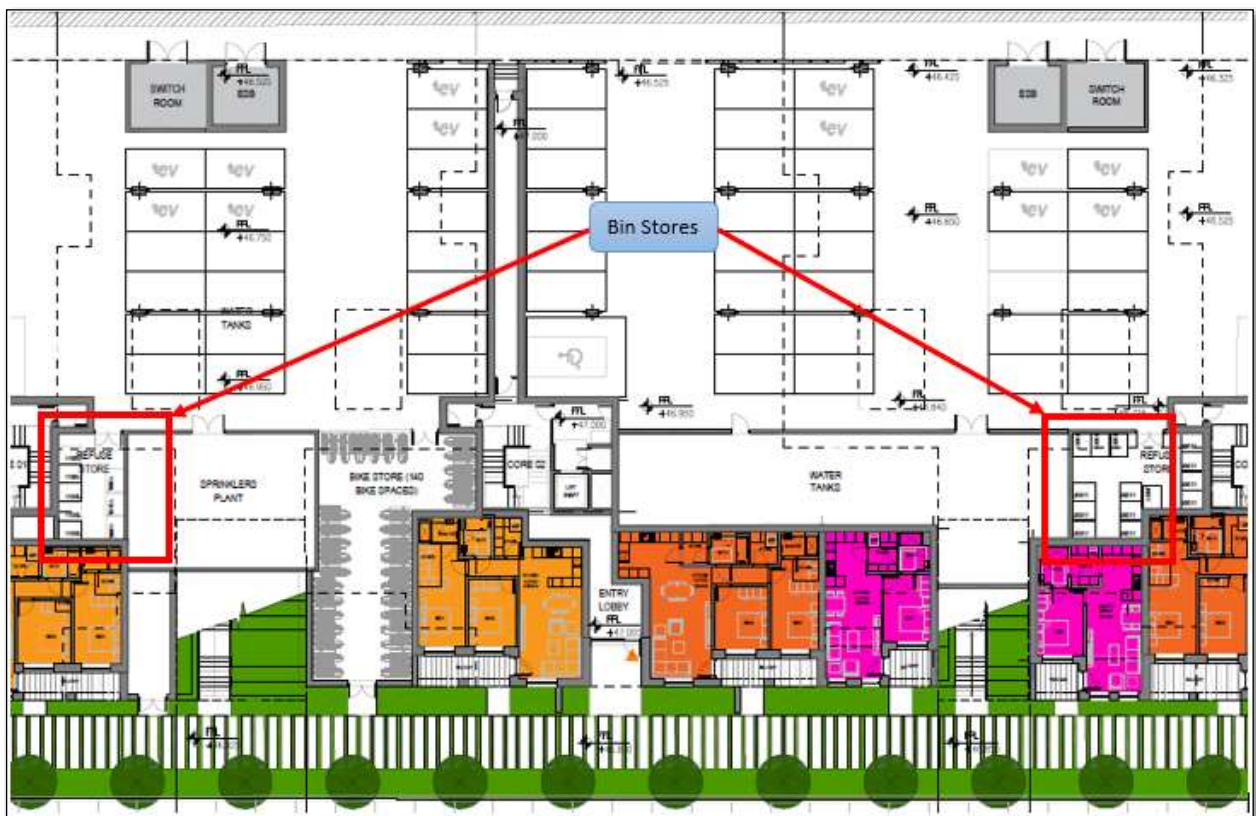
SWITCH ROOM

FFL +46.525 ESB

FFL +46.525

FFL +46.425

ESB

SWITCH ROOM

FFL +46.525

ev ev ev ev ev ev ev ev ev ev ev ev

FFL +47.000

Bin Stores

FFL +46.750

FFL +46.600

FFL +46.525

WATER TANKS

FFL +46.950

FFL +47.000

FFL +46.950

FFL +46.840

REFUSE STORE

SPRINKLERS PLANT

BIKE STORE (140 BIKE SPACES)

CORE 02

LIFT

WATER TANKS

REFUSE STORE

ENTRY LOBBY

FFL +47.000

FFL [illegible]

FFL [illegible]

FFL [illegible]